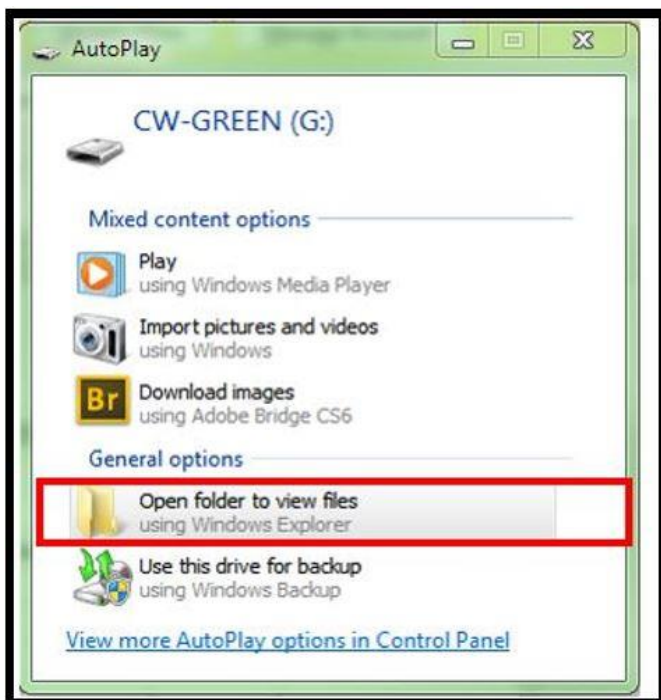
AutoPlay

CW-GREEN (G:)

Mixed content options

Play
using Windows Media Player

Import pictures and videos
using Windows

Br Download images
using Adobe Bridge CS6

General options

Open folder to view files
using Windows Explorer

Use this drive for backup
using Windows Backup

View more AutoPlay options in Control Panel